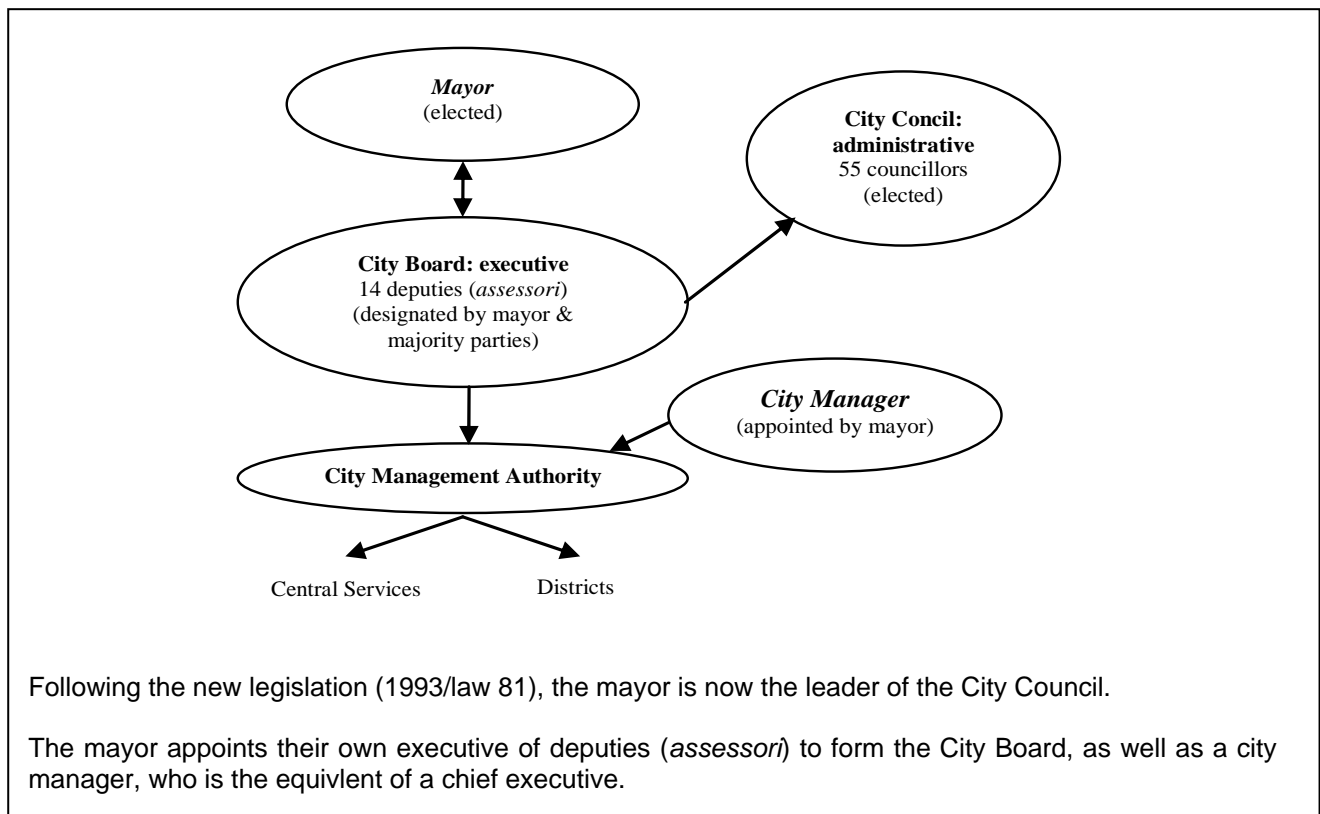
*Mayor*
(elected)

**City Concil: administrative**
55 councillors
(elected)

**City Board: executive**
14 deputies (*assessori*)
(designated by mayor & majority parties)

*City Manager*
(appointed by mayor)

**City Management Authority**

Central Services

Districts

Following the new legislation (1993/law 81), the mayor is now the leader of the City Council.

The mayor appoints their own executive of deputies (*assessori*) to form the City Board, as well as a city manager, who is the equivlent of a chief executive.